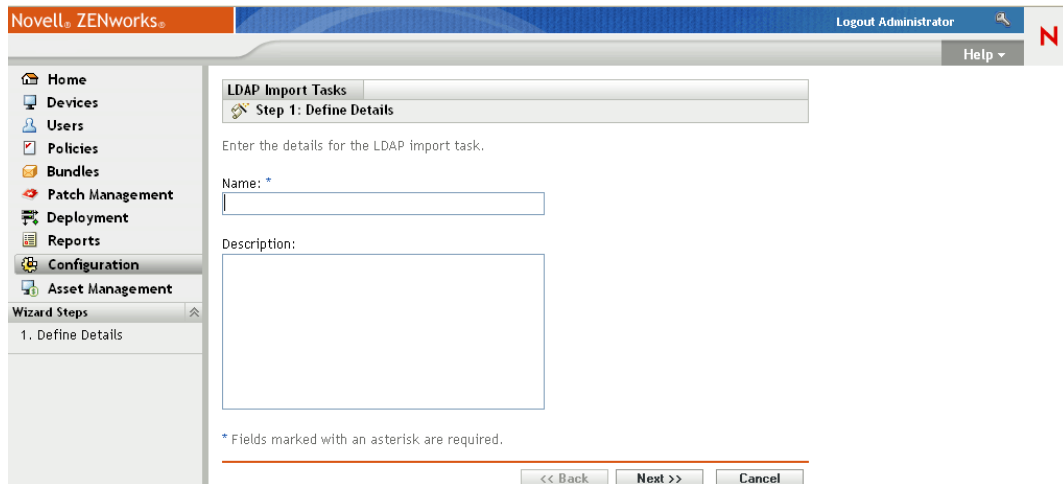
Novell® ZENworks®

Logout Administrator

N

Help ▾

Home
Devices
Users
Policies
Bundles
Patch Management
Deployment
Reports
Configuration
Asset Management

Wizard Steps

1. Define Details

LDAP Import Tasks

Step 1: Define Details

Enter the details for the LDAP import task.

Name: *

Description:

* Fields marked with an asterisk are required.

<< Back Next >> Cancel